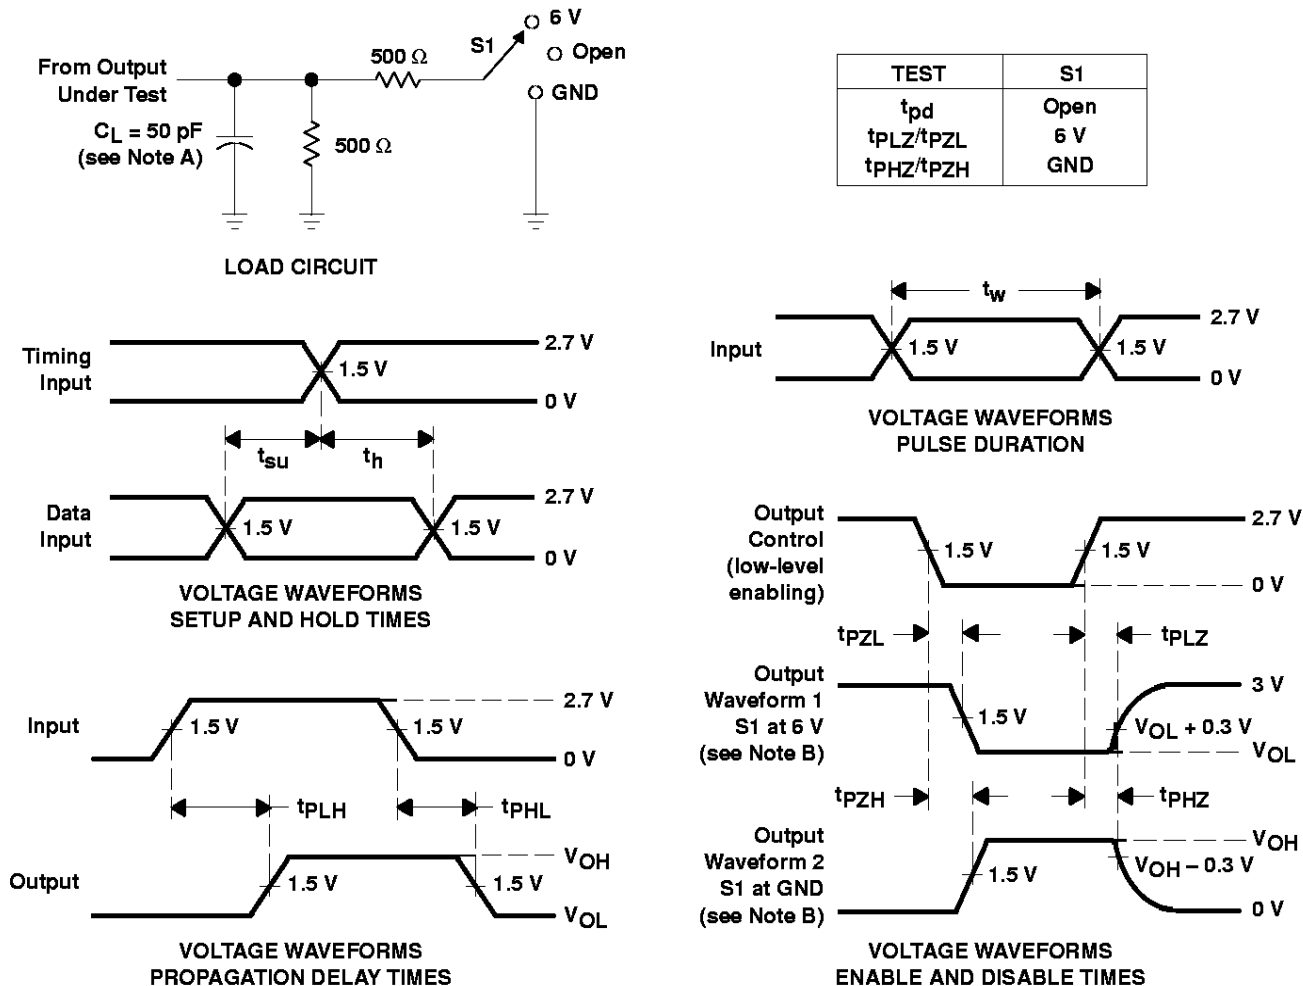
From Output Under Test

$C_L$ = 50 pF (see Note A)

500 Ω

500 Ω

S1

6 V

Open

GND

LOAD CIRCUIT

| TEST | S1 |
|---|---|
| $t_{pd}$ | Open |
| $t_{PLZ}/t_{PZL}$ | 6 V |
| $t_{PHZ}/t_{PZH}$ | GND |

Timing Input

1.5 V

2.7 V

0 V

$t_{su}$

$t_h$

Data Input

1.5 V

1.5 V

2.7 V

0 V

VOLTAGE WAVEFORMS SETUP AND HOLD TIMES

$t_w$

Input

1.5 V

1.5 V

2.7 V

0 V

VOLTAGE WAVEFORMS PULSE DURATION

Input

1.5 V

1.5 V

2.7 V

0 V

$t_{PLH}$

$t_{PHL}$

Output

1.5 V

1.5 V

$V_{OH}$

$V_{OL}$

VOLTAGE WAVEFORMS PROPAGATION DELAY TIMES

Output Control (low-level enabling)

1.5 V

1.5 V

2.7 V

0 V

$t_{PZL}$

$t_{PLZ}$

Output Waveform 1 S1 at 6 V (see Note B)

1.5 V

3 V

$V_{OL}$ + 0.3 V

$V_{OL}$

$t_{PZH}$

$t_{PHZ}$

Output Waveform 2 S1 at GND (see Note B)

1.5 V

$V_{OH}$

$V_{OH}$ – 0.3 V

0 V

VOLTAGE WAVEFORMS ENABLE AND DISABLE TIMES